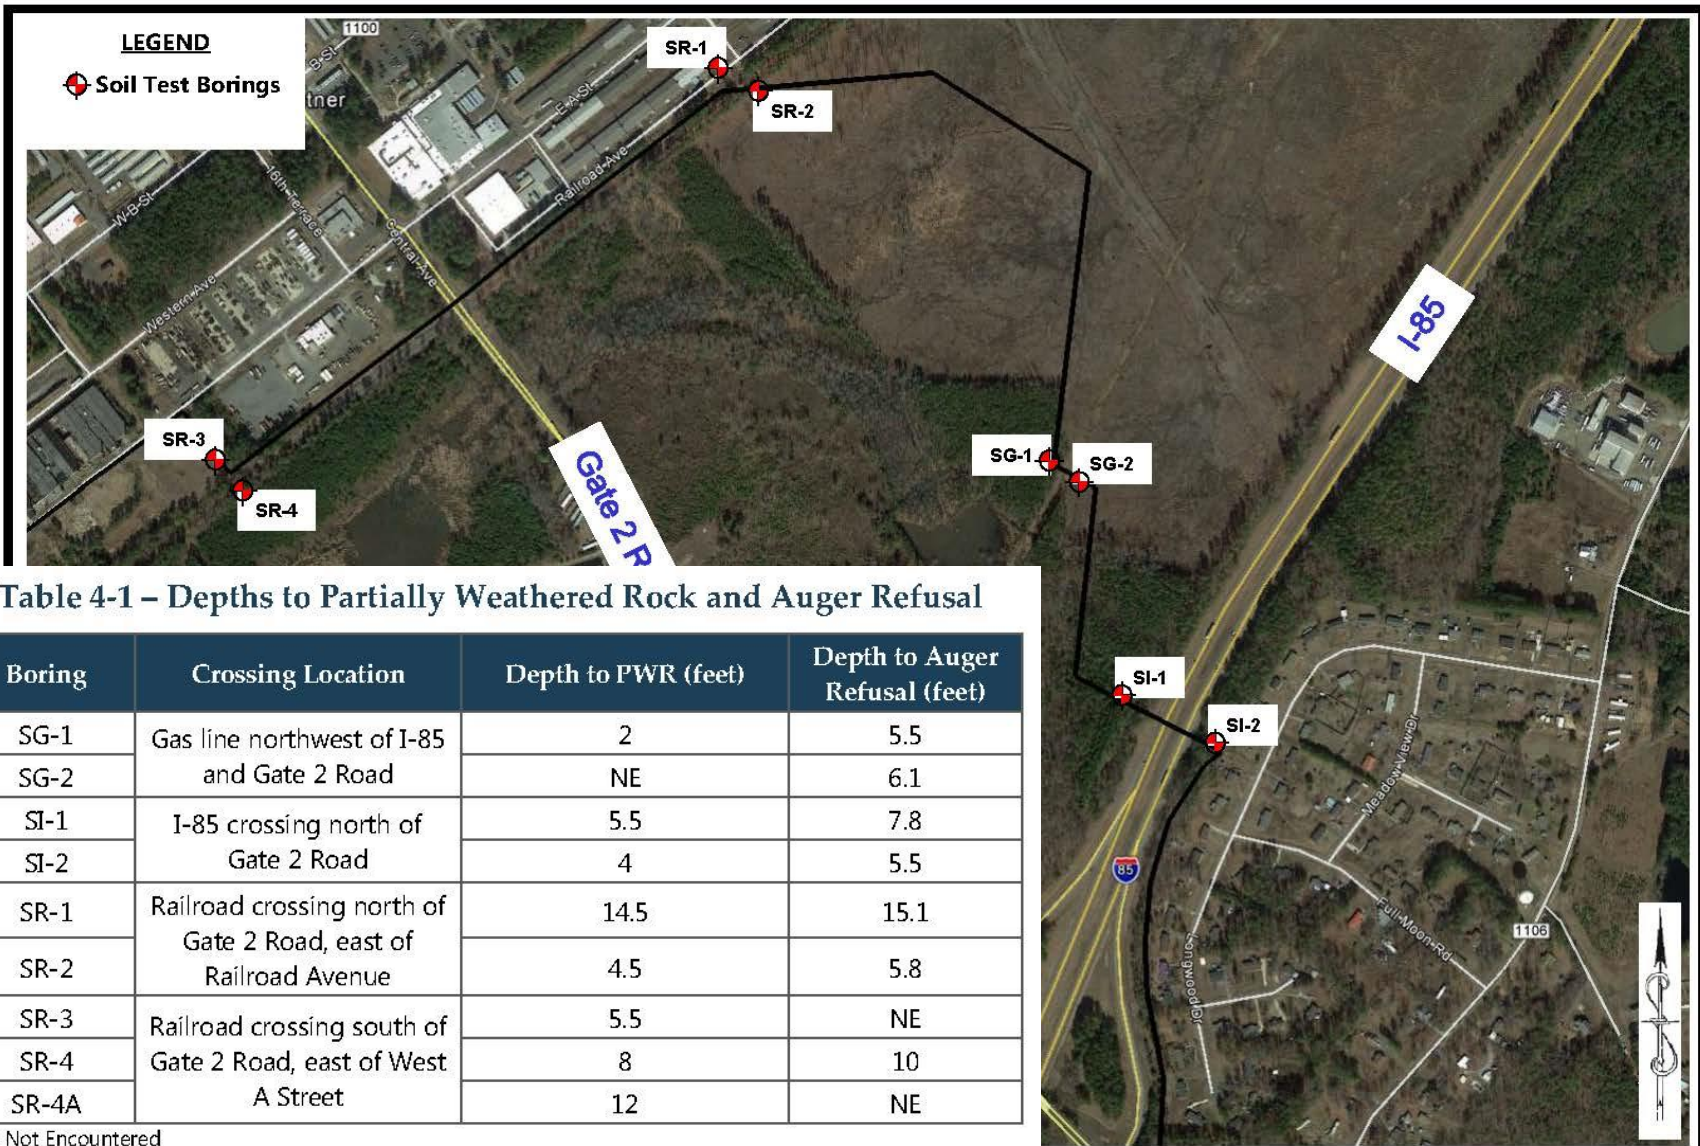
LEGEND
Soil Test Borings

1100
W-B-St
tner
E-A-St
Railroad-Ave
16th-Terrace
W-B-St
Central-Ave
Western-Ave
SR-1
SR-2
SR-3
SR-4
Gate 2 R
I-85
SG-1
SG-2
SI-1
SI-2
85
Meadow-View-Dr
Full-Moon-Rd
1106
Longwoods-Dr

Table 4-1 – Depths to Partially Weathered Rock and Auger Refusal

| Boring | Crossing Location | Depth to PWR (feet) | Depth to Auger Refusal (feet) |
|---|---|---|---|
| SG-1 | Gas line northwest of I-85 and Gate 2 Road | 2 | 5.5 |
| SG-2 | | NE | 6.1 |
| SI-1 | I-85 crossing north of Gate 2 Road | 5.5 | 7.8 |
| SI-2 | | 4 | 5.5 |
| SR-1 | Railroad crossing north of Gate 2 Road, east of Railroad Avenue | 14.5 | 15.1 |
| SR-2 | | 4.5 | 5.8 |
| SR-3 | Railroad crossing south of Gate 2 Road, east of West A Street | 5.5 | NE |
| SR-4 | | 8 | 10 |
| SR-4A | | 12 | NE |

Not Encountered